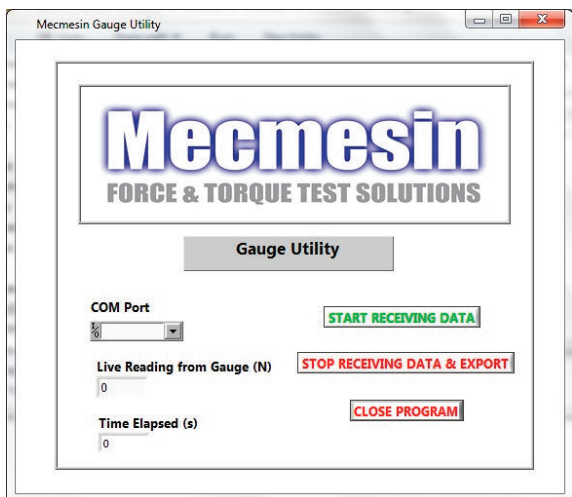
Mecmesin Gauge Utility

Mecmesin
FORCE & TORQUE TEST SOLUTIONS

Gauge Utility

COM Port
I/O

START RECEIVING DATA

Live Reading from Gauge (N)
0

STOP RECEIVING DATA & EXPORT

CLOSE PROGRAM

Time Elapsed (s)
0